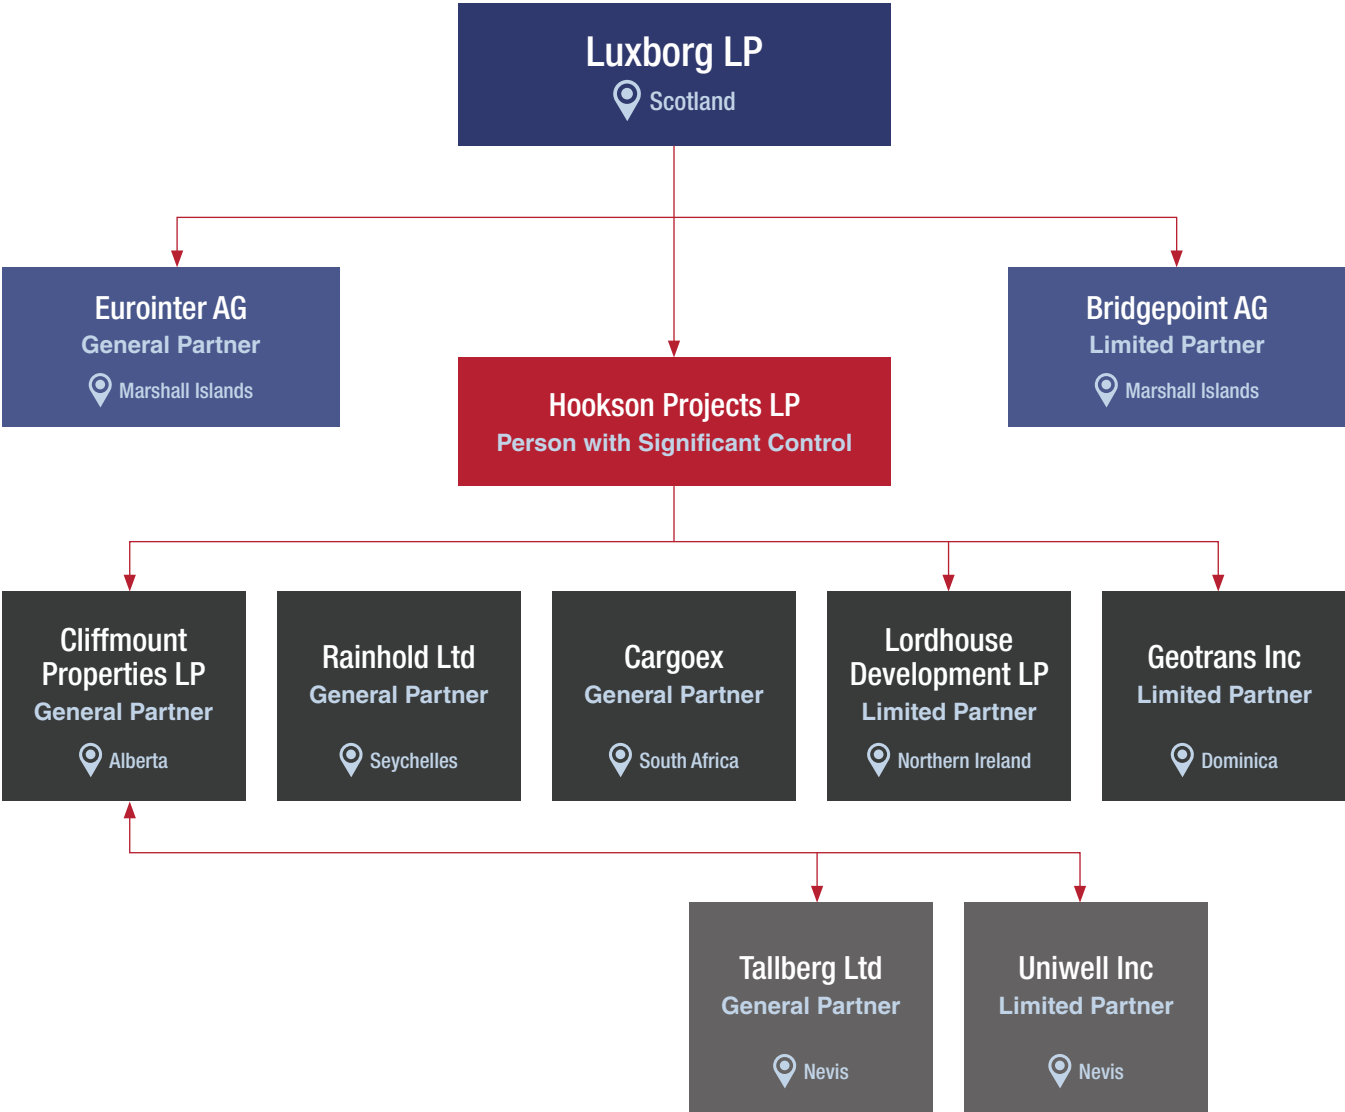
Luxborg LP
Scotland

Eurointer AG
General Partner
Marshall Islands

Hookson Projects LP
Person with Significant Control

Bridgepoint AG
Limited Partner
Marshall Islands

Cliffmount Properties LP
General Partner
Alberta

Rainhold Ltd
General Partner
Seychelles

Cargoex
General Partner
South Africa

Lordhouse Development LP
Limited Partner
Northern Ireland

Geotrans Inc
Limited Partner
Dominica

Tallberg Ltd
General Partner
Nevis

Uniwell Inc
Limited Partner
Nevis